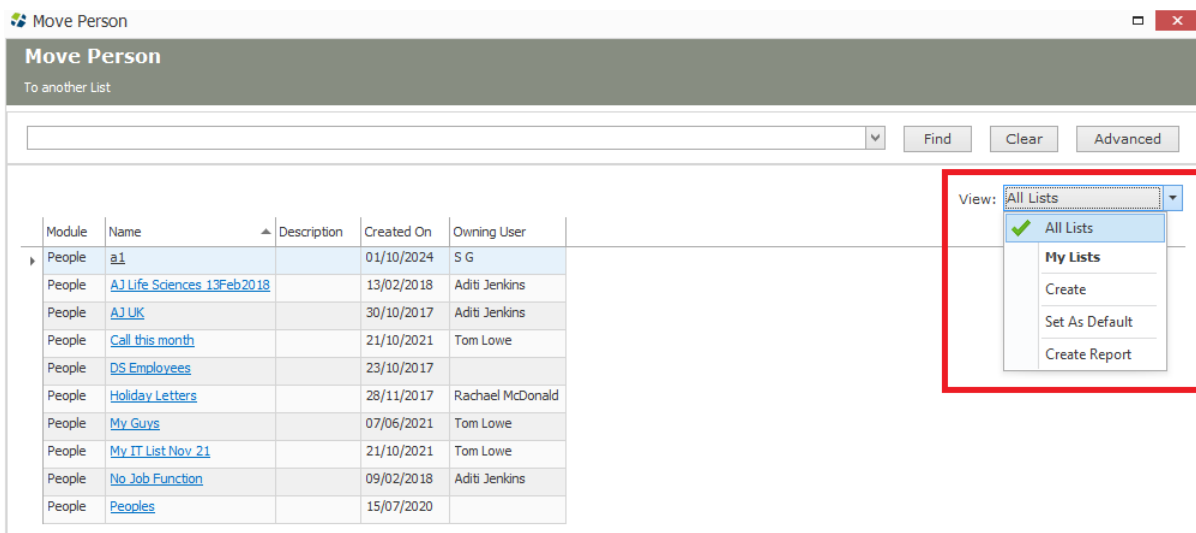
Move Person

Move Person

To another List

Find Clear Advanced

View: All Lists

All Lists
My Lists
Create
Set As Default
Create Report

| Module | Name | Description | Created On | Owning User |
|---|---|---|---|---|
| People | a1 | | 01/10/2024 | S G |
| People | AJ Life Sciences 13Feb2018 | | 13/02/2018 | Aditi Jenkins |
| People | AJ UK | | 30/10/2017 | Aditi Jenkins |
| People | Call this month | | 21/10/2021 | Tom Lowe |
| People | DS Employees | | 23/10/2017 | |
| People | Holiday Letters | | 28/11/2017 | Rachael McDonald |
| People | My Guys | | 07/06/2021 | Tom Lowe |
| People | My IT List Nov 21 | | 21/10/2021 | Tom Lowe |
| People | No Job Function | | 09/02/2018 | Aditi Jenkins |
| People | Peoples | | 15/07/2020 | |